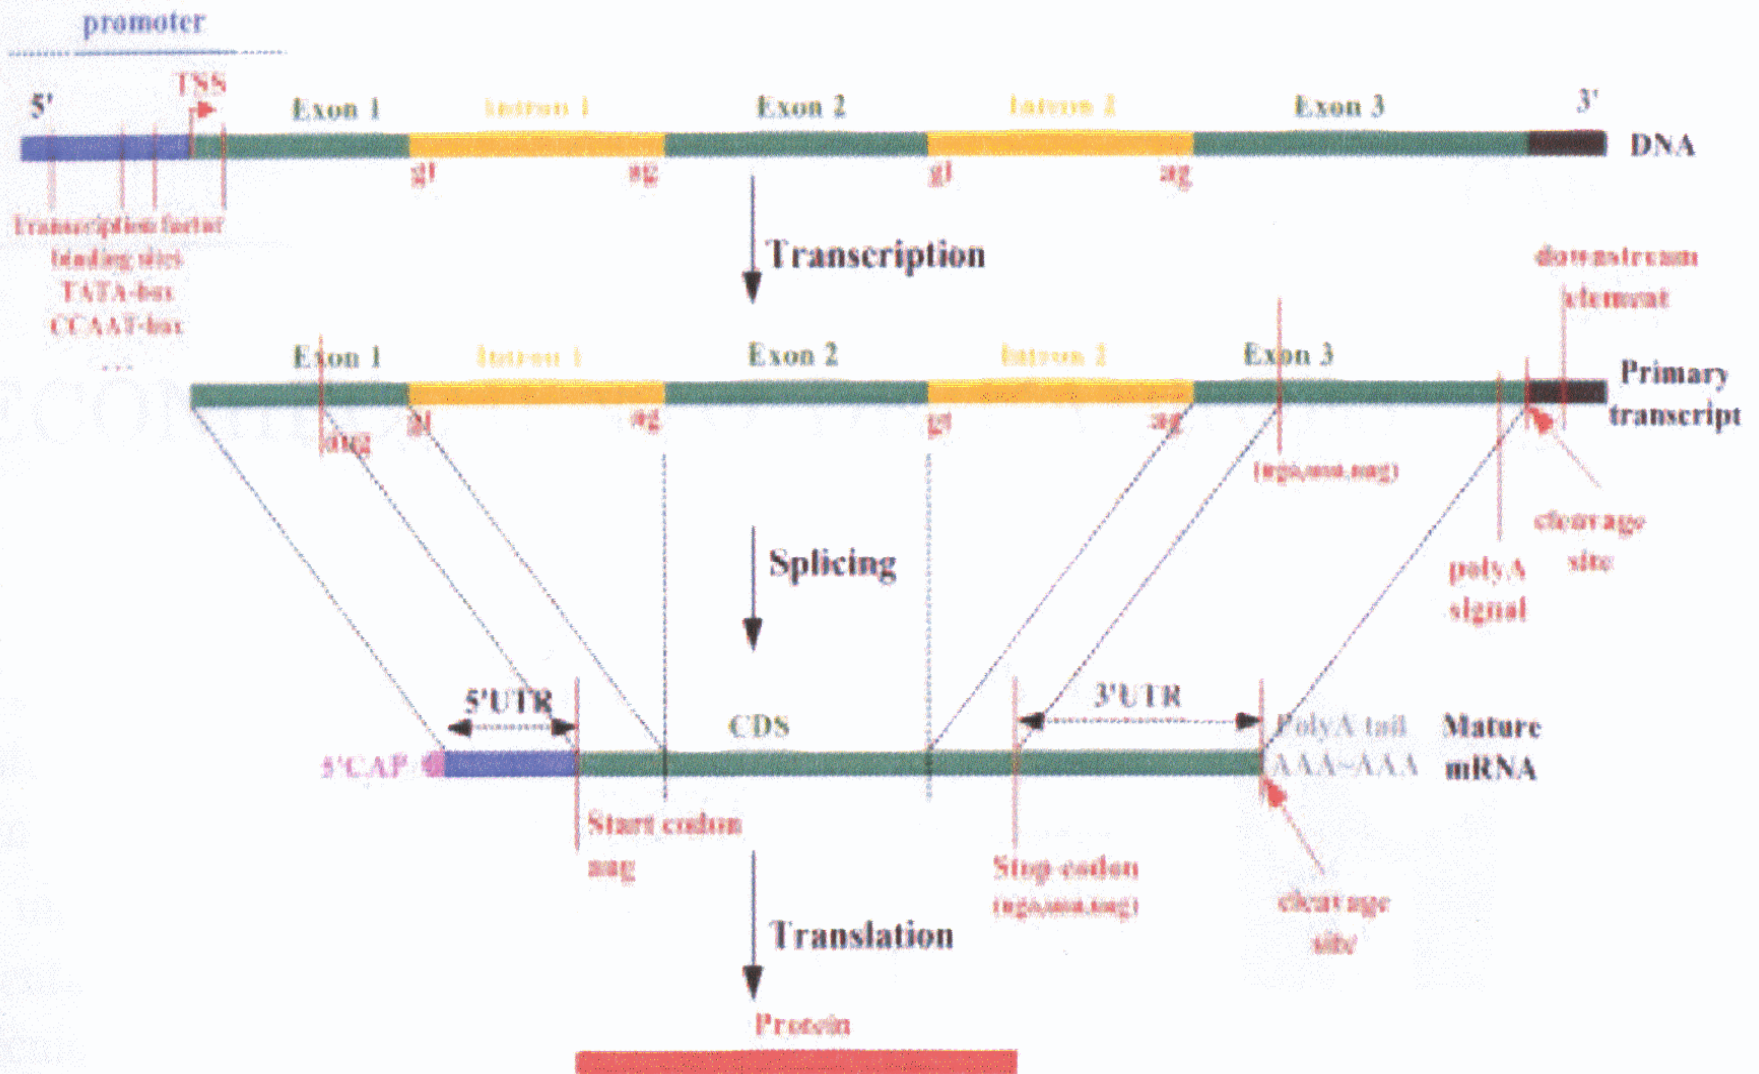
promoter

5'

TSS

Exon 1

Intron 1

Exon 2

Intron 2

Exon 3

3'

DNA

gt

ag

gt

ag

Transcription factor binding sites

TATA-box

CCAAT-box

...

Transcription

downstream element

Exon 1

Intron 1

Exon 2

Intron 2

Exon 3

Primary transcript

atg

gt

ag

gt

ag

(tga,taa,tag)

cleavage site

polyA signal

Splicing

5'UTR

CDS

3'UTR

PolyA tail

Mature mRNA

5'CAP

AAA~AAA

Start codon atg

Stop codon (tga,taa,tag)

cleavage site

Translation

Protein